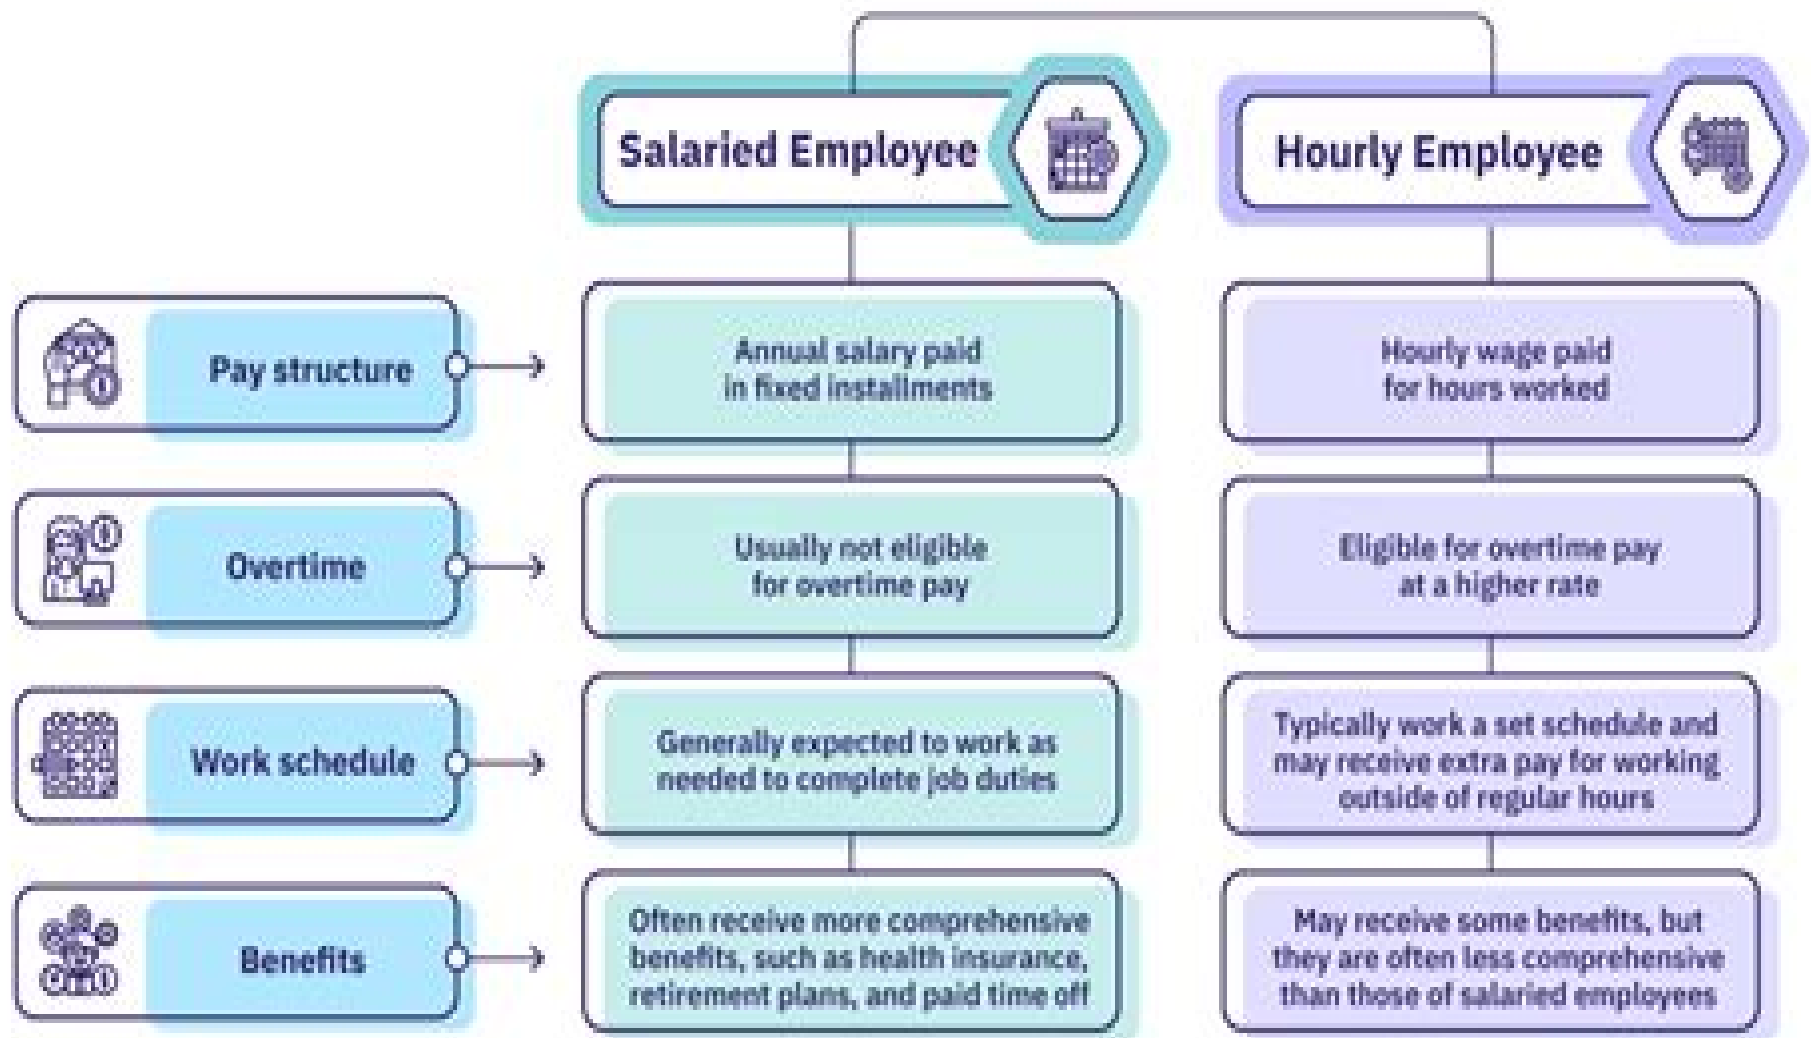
Salaried Employee

Hourly Employee

| | Salaried Employee | Hourly Employee |
|---|---|---|
| Pay structure | Annual salary paid in fixed installments | Hourly wage paid for hours worked |
| Overtime | Usually not eligible for overtime pay | Eligible for overtime pay at a higher rate |
| Work schedule | Generally expected to work as needed to complete job duties | Typically work a set schedule and may receive extra pay for working outside of regular hours |
| Benefits | Often receive more comprehensive benefits, such as health insurance, retirement plans, and paid time off | May receive some benefits, but they are often less comprehensive than those of salaried employees |